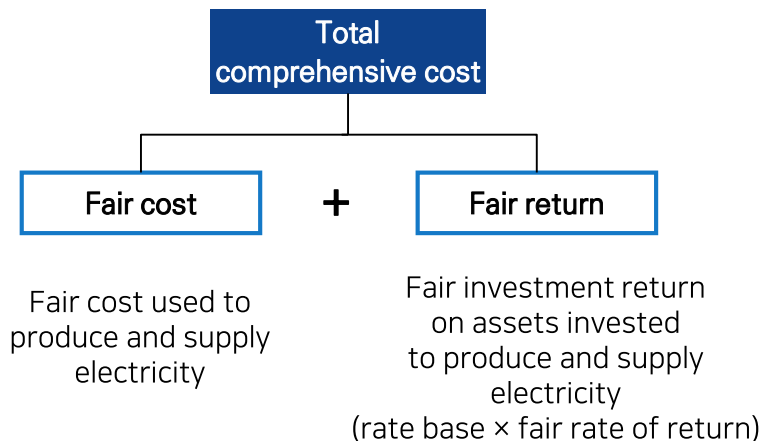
Total comprehensive cost

Fair cost

+

Fair return

Fair cost used to produce and supply electricity

Fair investment return on assets invested to produce and supply electricity (rate base × fair rate of return)